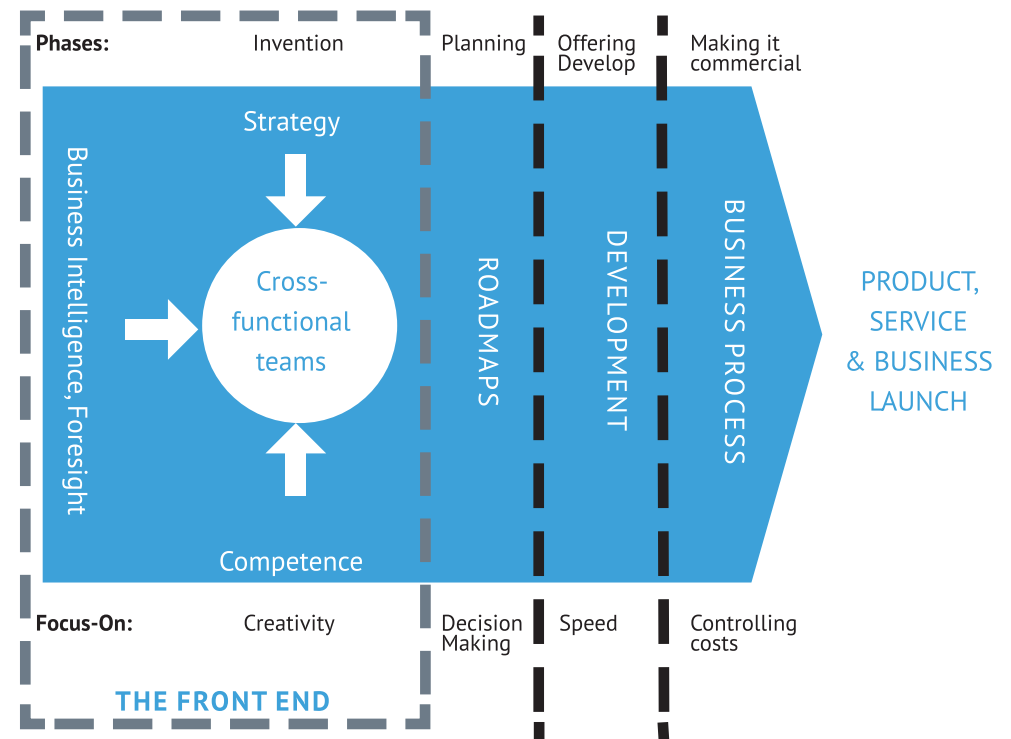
Phases: Invention

Planning

Offering Develop

Making it commercial

Strategy

Business Intelligence, Foresight

Cross-functional teams

Competence

ROADMAPS

DEVELOPMENT

BUSINESS PROCESS

PRODUCT, SERVICE & BUSINESS LAUNCH

Focus-On: Creativity

Decision Making

Speed

Controlling costs

THE FRONT END